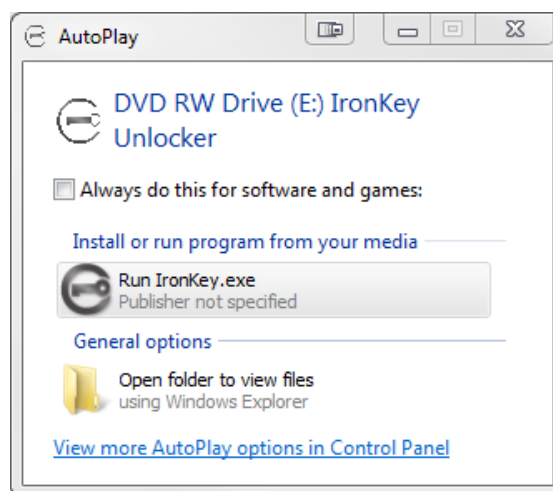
AutoPlay

DVD RW Drive (E:) IronKey Unlocker

Always do this for software and games:

Install or run program from your media

Run IronKey.exe
Publisher not specified

General options

Open folder to view files
using Windows Explorer

View more AutoPlay options in Control Panel